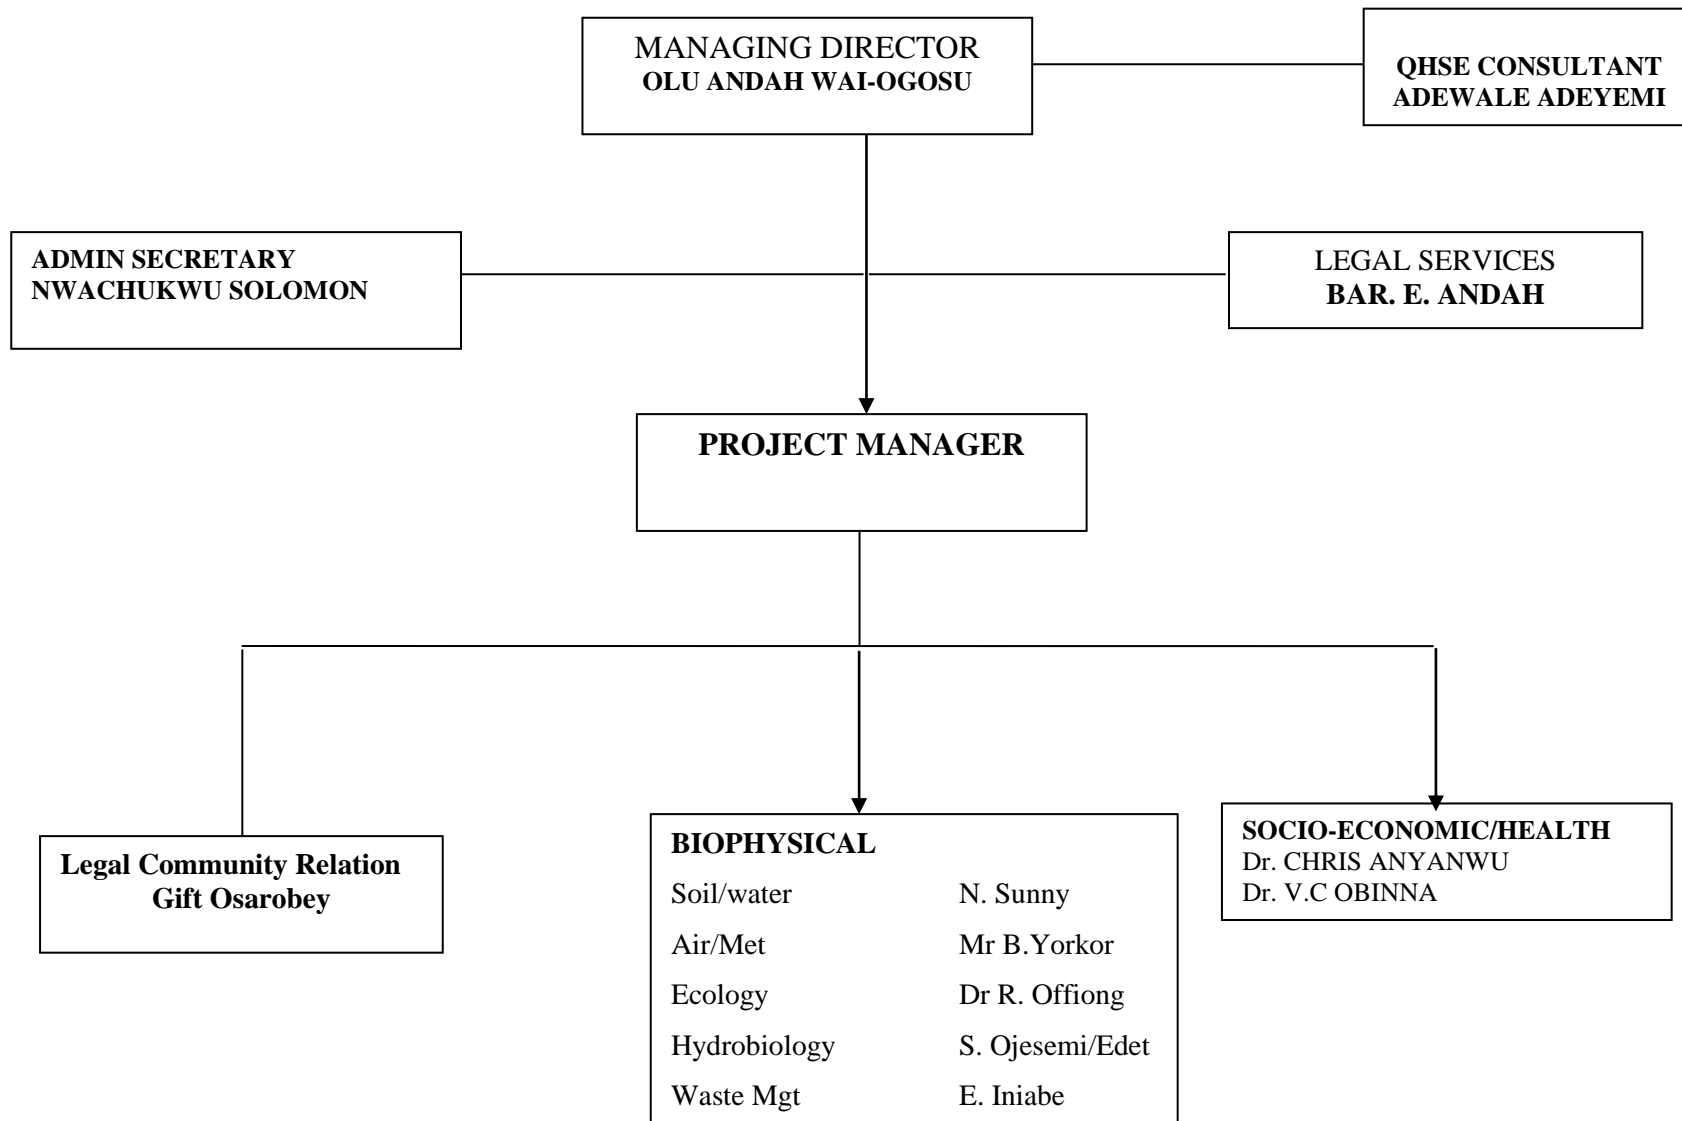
MANAGING DIRECTOR
OLU ANDAH WAI-OGOSU

QHSE CONSULTANT
ADEWALE ADEYEMI

ADMIN SECRETARY
NWACHUKWU SOLOMON

LEGAL SERVICES
BAR. E. ANDAH

PROJECT MANAGER

Legal Community Relation
Gift Osarobey

BIOPHYSICAL

| | |
|---|---|
| Soil/water | N. Sunny |
| Air/Met | Mr B.Yorkor |
| Ecology | Dr R. Offiong |
| Hydrobiology | S. Ojesemi/Edet |
| Waste Mgt | E. Iniabe |

SOCIO-ECONOMIC/HEALTH
Dr. CHRIS ANYANWU
Dr. V.C OBINNA